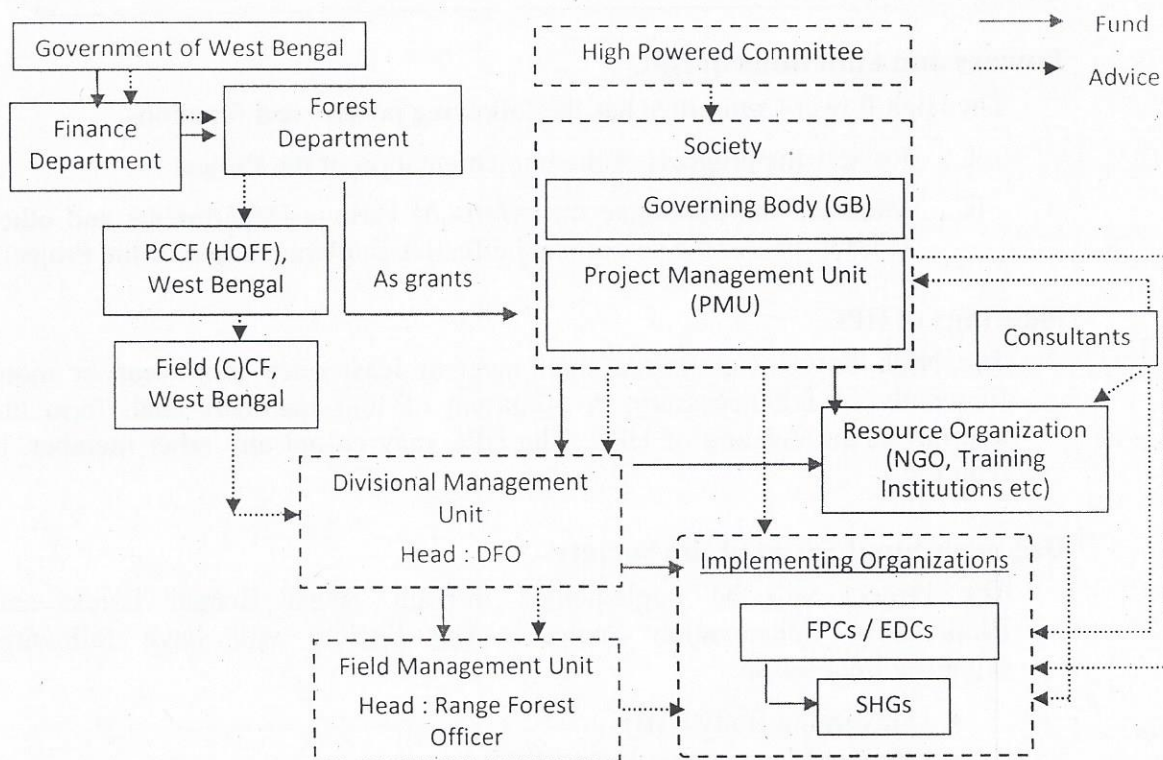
Fund

Advice

Government of West Bengal

Finance Department

Forest Department

PCCF (HOFF), West Bengal

Field (C)CF, West Bengal

As grants

High Powered Committee

Society

Governing Body (GB)

Project Management Unit (PMU)

Consultants

Resource Organization (NGO, Training Institutions etc)

Divisional Management Unit

Head : DFO

Implementing Organizations

FPCs / EDCs

SHGs

Field Management Unit

Head : Range Forest Officer